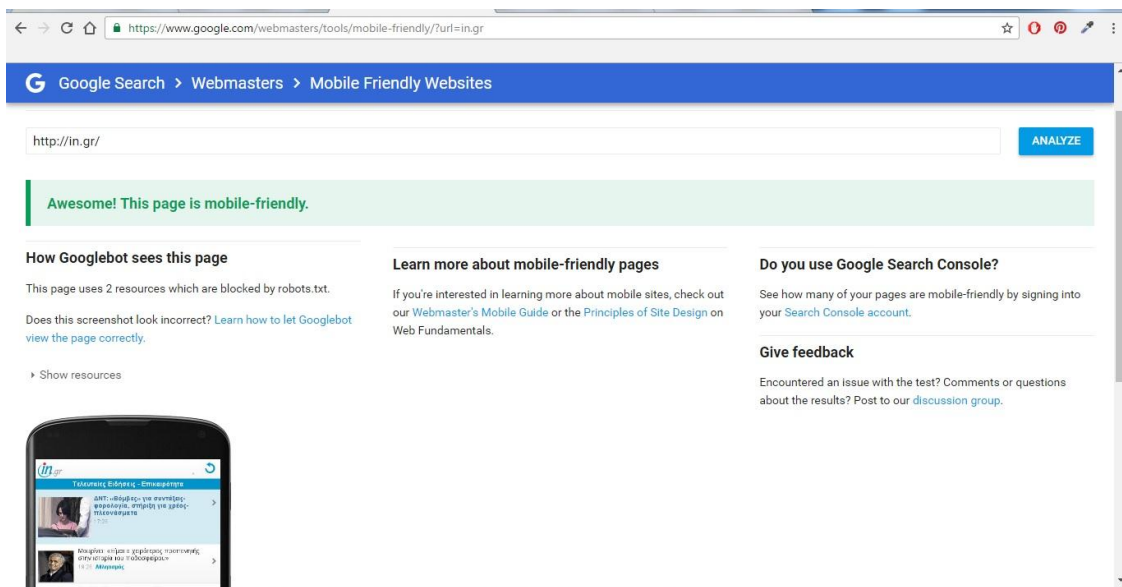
https://www.google.com/webmasters/tools/mobile-friendly/?url=in.gr

Google Search > Webmasters > Mobile Friendly Websites

http://in.gr/

ANALYZE

Awesome! This page is mobile-friendly.

How Googlebot sees this page

This page uses 2 resources which are blocked by robots.txt.

Does this screenshot look incorrect? Learn how to let Googlebot view the page correctly.

Show resources

in.gr

Τελευταίες Ειδήσεις - Επικαιρότητα

ΑΝΤ: «Βόμβες» για συντάξεις-φορολογία, στήριξη για χρέος-πλεονάσματα

Μουρίνιο: «Είμαι ο χειρότερος προπονητής στην ιστορία του Γιουνάιτεντ»

Αθλητισμός

Learn more about mobile-friendly pages

If you're interested in learning more about mobile sites, check out our Webmaster's Mobile Guide or the Principles of Site Design on Web Fundamentals.

Do you use Google Search Console?

See how many of your pages are mobile-friendly by signing into your Search Console account.

Give feedback

Encountered an issue with the test? Comments or questions about the results? Post to our discussion group.